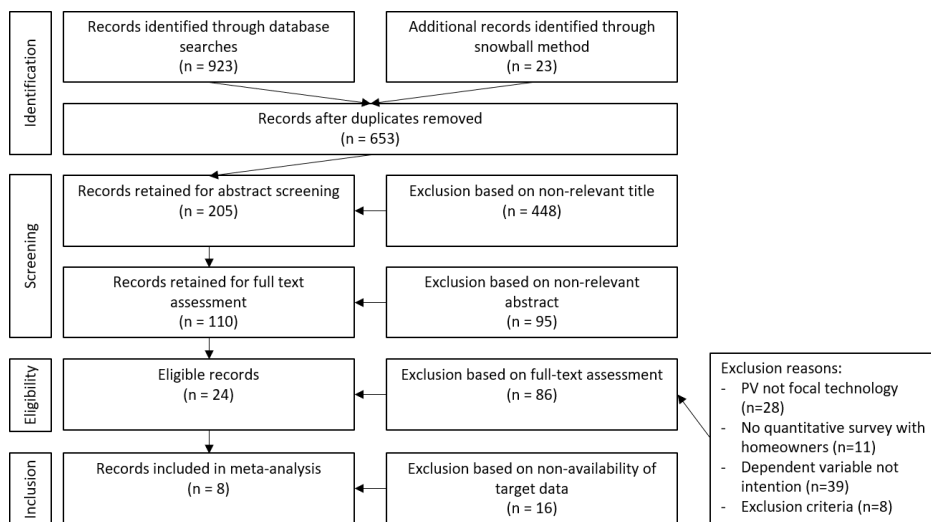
Identification

Records identified through database searches
(n = 923)

Additional records identified through snowball method
(n = 23)

Records after duplicates removed
(n = 653)

Screening

Records retained for abstract screening
(n = 205)

Exclusion based on non-relevant title
(n = 448)

Records retained for full text assessment
(n = 110)

Exclusion based on non-relevant abstract
(n = 95)

Eligibility

Eligible records
(n = 24)

Exclusion based on full-text assessment
(n = 86)

Exclusion reasons:
- PV not focal technology (n=28)
- No quantitative survey with homeowners (n=11)
- Dependent variable not intention (n=39)
- Exclusion criteria (n=8)

Inclusion

Records included in meta-analysis
(n = 8)

Exclusion based on non-availability of target data
(n = 16)